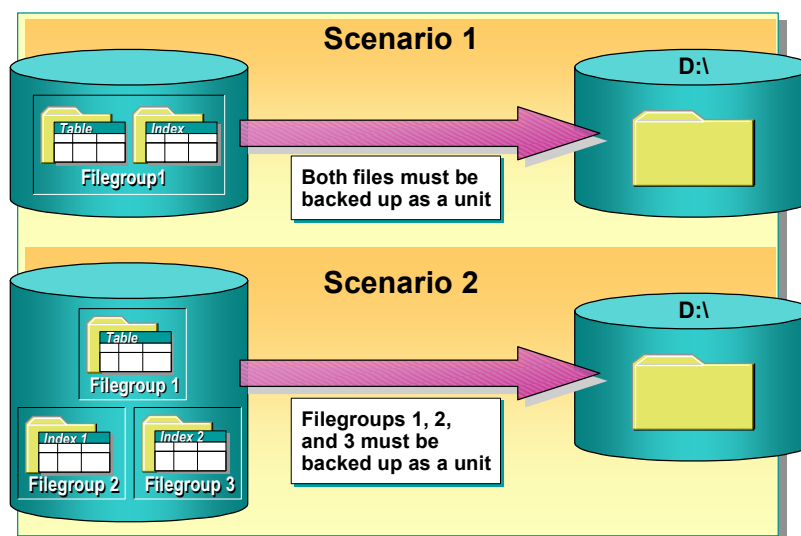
Scenario 1

Table

Index

Filegroup1

Both files must be backed up as a unit

D:\

Scenario 2

Table

Filegroup 1

Index 1

Filegroup 2

Index 2

Filegroup 3

Filegroups 1, 2, and 3 must be backed up as a unit

D:\